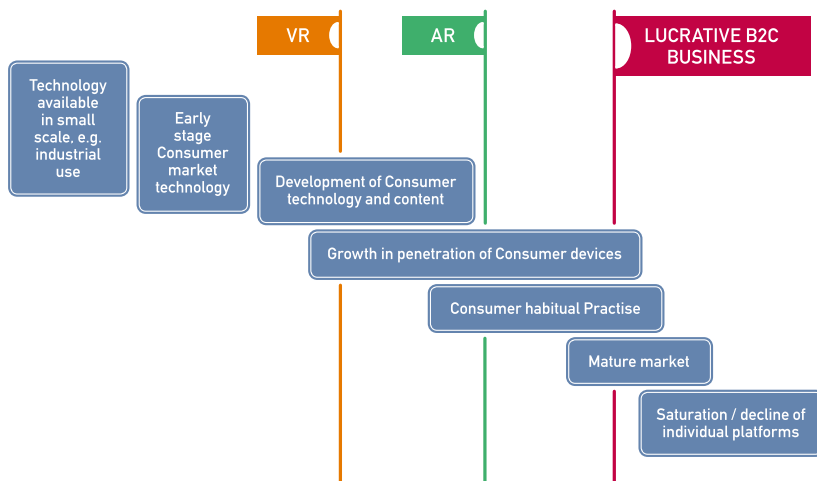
VR

AR

LUCRATIVE B2C BUSINESS

Technology available in small scale, e.g. industrial use

Early stage Consumer market technology

Development of Consumer technology and content

Growth in penetration of Consumer devices

Consumer habitual Practise

Mature market

Saturation / decline of individual platforms